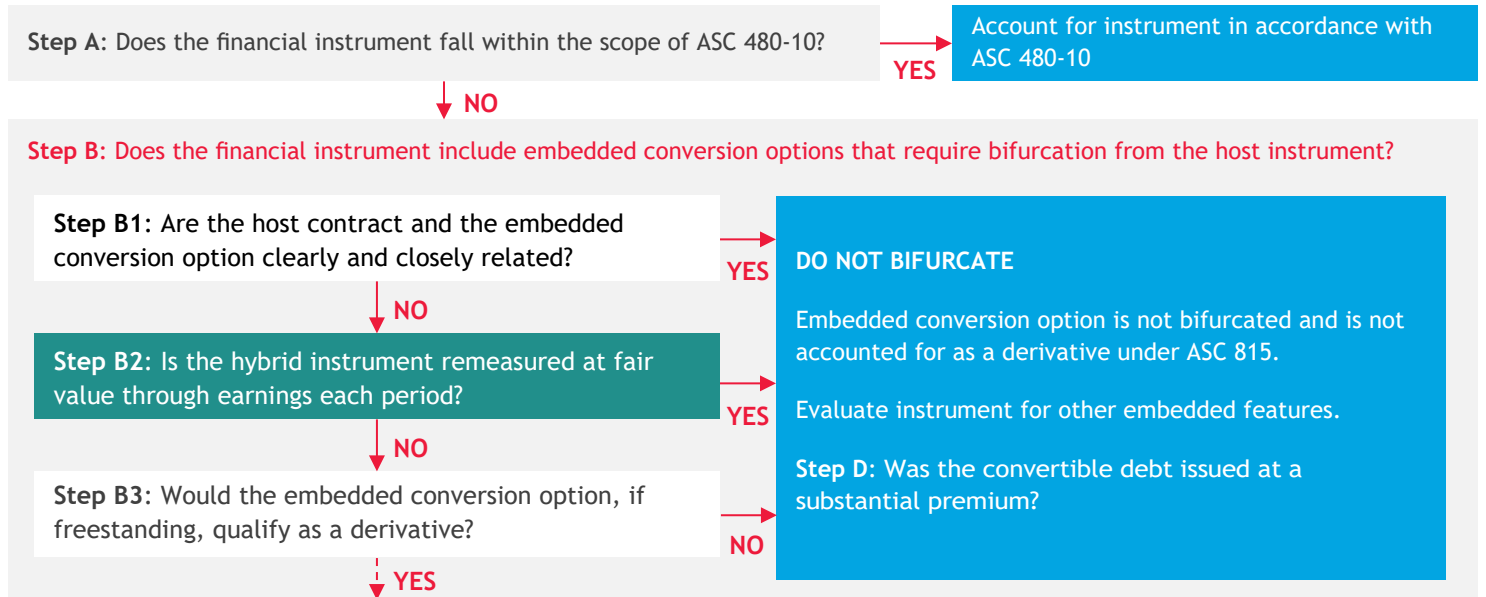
**Step A**: Does the financial instrument fall within the scope of ASC 480-10?

YES

Account for instrument in accordance with ASC 480-10

NO

**Step B**: Does the financial instrument include embedded conversion options that require bifurcation from the host instrument?

**Step B1**: Are the host contract and the embedded conversion option clearly and closely related?

YES

NO

**Step B2**: Is the hybrid instrument remeasured at fair value through earnings each period?

YES

NO

**Step B3**: Would the embedded conversion option, if freestanding, qualify as a derivative?

NO

YES

**DO NOT BIFURCATE**

Embedded conversion option is not bifurcated and is not accounted for as a derivative under ASC 815.

Evaluate instrument for other embedded features.

**Step D**: Was the convertible debt issued at a substantial premium?